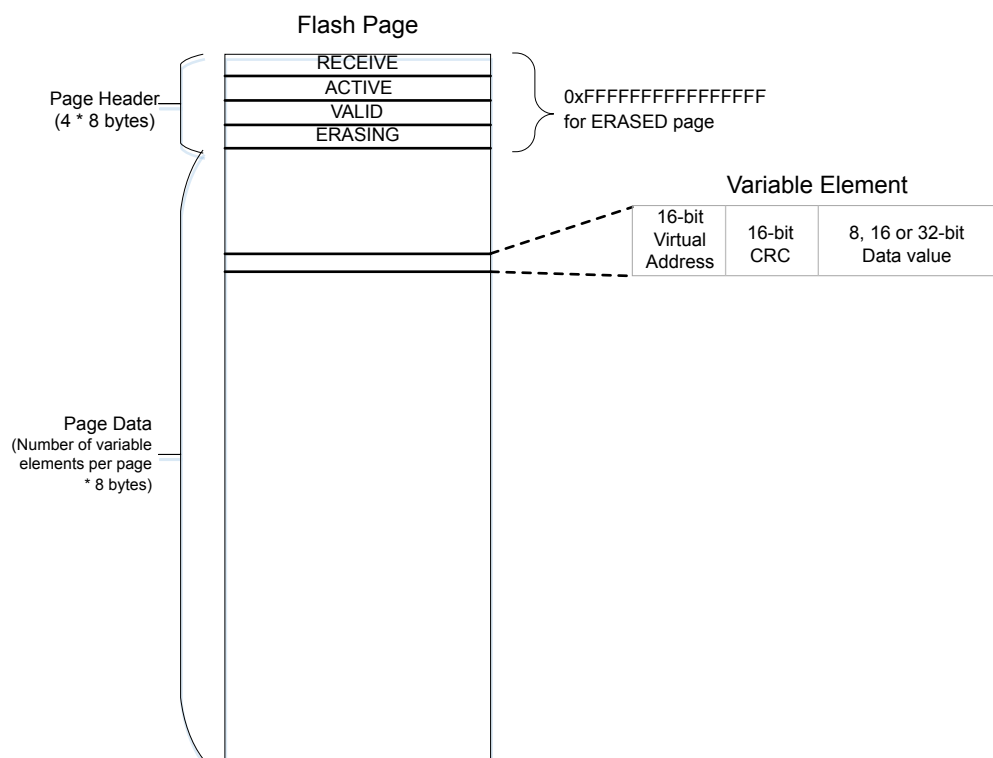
Flash Page

Page Header
(4 * 8 bytes)

RECEIVE
ACTIVE
VALID
ERASING

0xFFFFFFFFFFFFFFFF
for ERASED page

Variable Element

| 16-bit Virtual Address | 16-bit CRC | 8, 16 or 32-bit Data value |
|---|---|---|

Page Data
(Number of variable elements per page * 8 bytes)